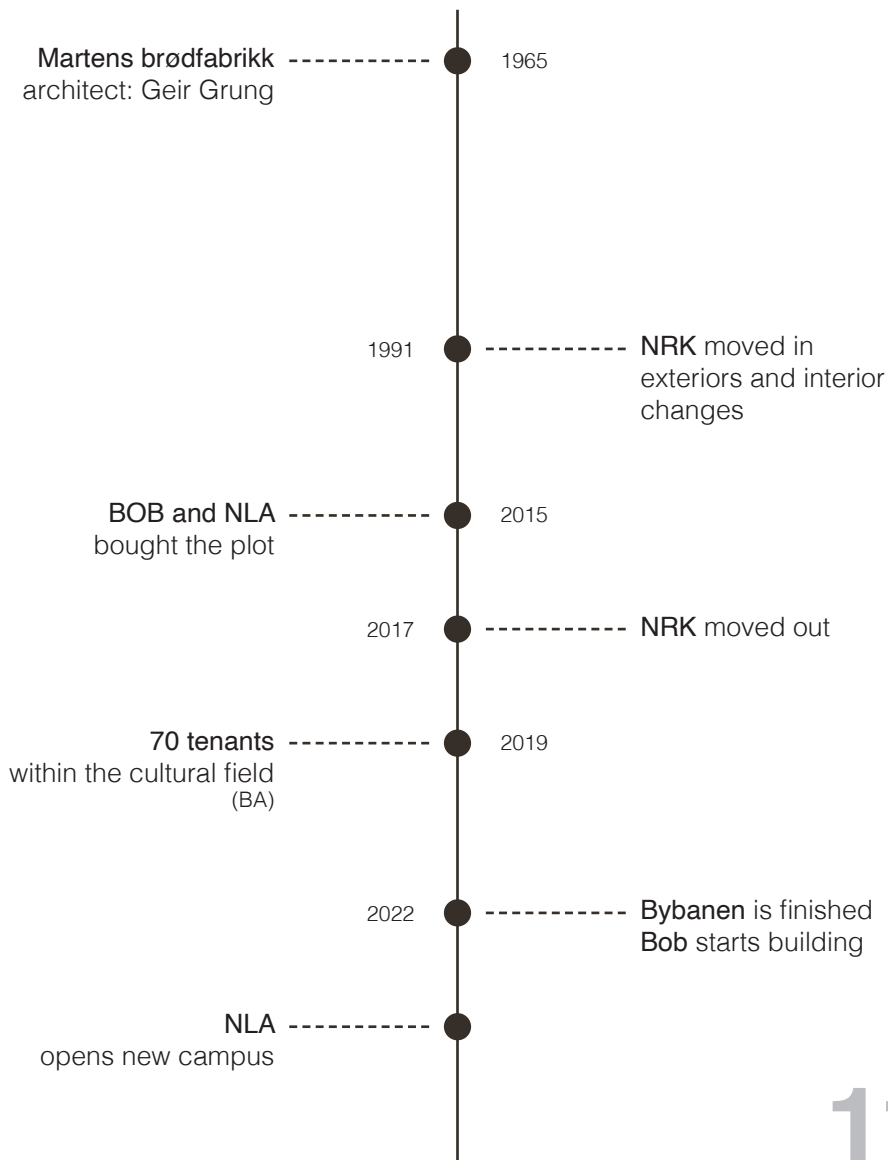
Martens brødfabrikk
architect: Geir Grung

1965

1991

NRK moved in
exteriors and interior changes

BOB and NLA
bought the plot

2015

2017

NRK moved out

70 tenants
within the cultural field
(BA)

2019

2022

Bybanen is finished
Bob starts building

NLA
opens new campus

1